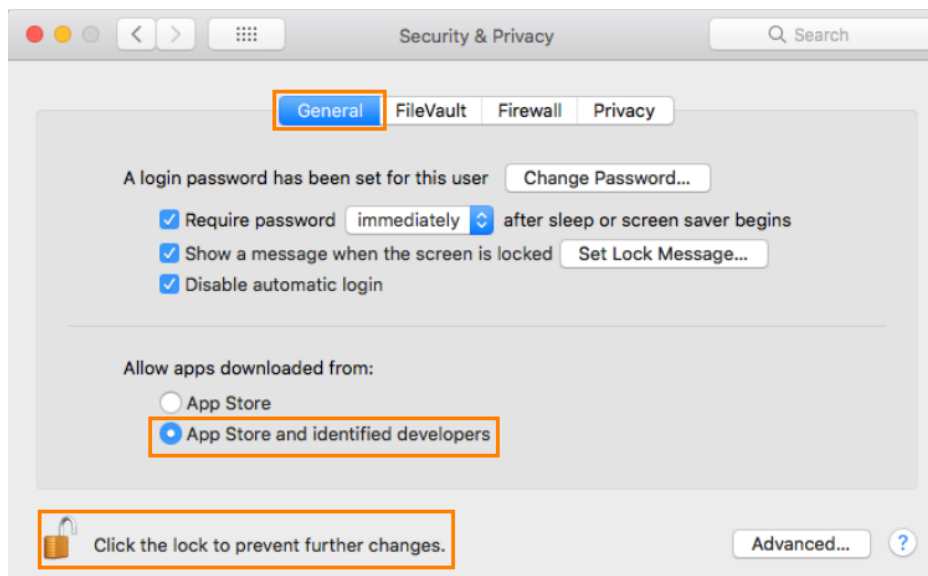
Security & Privacy

Search

General FileVault Firewall Privacy

A login password has been set for this user Change Password...

Require password immediately after sleep or screen saver begins

Show a message when the screen is locked Set Lock Message...

Disable automatic login

Allow apps downloaded from:

App Store

App Store and identified developers

Click the lock to prevent further changes.

Advanced...

?